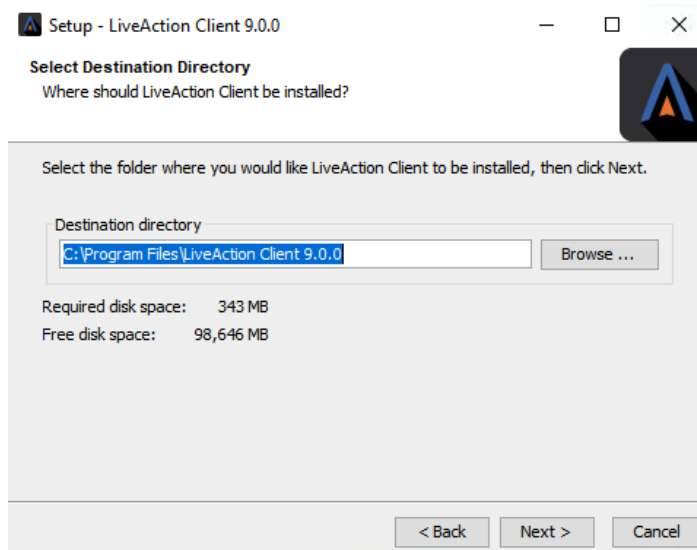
Setup - LiveAction Client 9.0.0

Select Destination Directory
Where should LiveAction Client be installed?

Select the folder where you would like LiveAction Client to be installed, then click Next.

Destination directory
C:\Program Files\LiveAction Client 9.0.0
Browse ...

Required disk space: 343 MB
Free disk space: 98,646 MB

< Back
Next >
Cancel